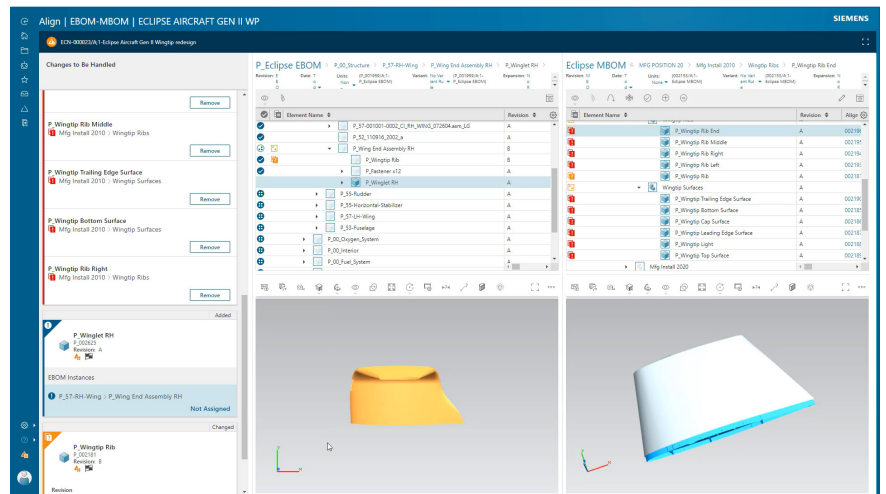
Align | EBOM-MBOM | ECLIPSE AIRCRAFT GEN II WP

SIEMENS

ECN-000023/A;1-Eclipse Aircraft Gen II Wingtip redesign

Changes to Be Handled

Remove

P_Wingtip Rib Middle
Mfg Install 2010 > Wingtip Ribs

Remove

P_Wingtip Trailing Edge Surface
Mfg Install 2010 > Wingtip Surfaces

Remove

P_Wingtip Bottom Surface
Mfg Install 2010 > Wingtip Surfaces

Remove

P_Wingtip Rib Right
Mfg Install 2010 > Wingtip Ribs

Remove

Added

P_Winglet RH
P_002625
Revision: A

EBOM Instances

P_57-RH-Wing > P_Wing End Assembly RH

Not Assigned

Changed

P_Wingtip Rib
P_002181
Revision: B

Revision

P_Eclipse EBOM > P_00_Structure > P_57-RH-Wing > P_Wing End Assembly RH > P_Winglet RH

| Element Name | Revision |
|---|---|
| P_57-001001-0002_CI_RH_WING_072604.asm_LO | A |
| P_52_110916_2002_a | A |
| P_Wing End Assembly RH | B |
| P_Wingtip Rib | B |
| P_Fastener x12 | A |
| P_Winglet RH | A |
| P_55-Rudder | A |
| P_55-Horizontal-Stabilizer | A |
| P_57-LH-Wing | A |
| P_53-Fuselage | A |
| P_00_Oxygen_System | A |
| P_00_Interior | A |
| P_00_Fuel_System | A |

Eclipse MBOM > Mfg POSITION 20 > Mfg Install 2010 > Wingtip Ribs > P_Wingtip Rib End

| Element Name | Revision | Align |
|---|---|---|
| P_Wingtip Rib End | A | 00219 |
| P_Wingtip Rib Middle | A | 00219 |
| P_Wingtip Rib Right | A | 00219 |
| P_Wingtip Rib Left | A | 00218 |
| P_Wingtip Rib | A | 00218 |
| Wingtip Surfaces | | |
| P_Wingtip Trailing Edge Surface | A | 00219 |
| P_Wingtip Bottom Surface | A | 00218 |
| P_Wingtip Cap Surface | A | 00218 |
| P_Wingtip Leading Edge Surface | A | 00218 |
| P_Wingtip Light | A | 00218 |
| P_Wingtip Top Surface | A | 00218 |
| Mfg Install 2020 | | |